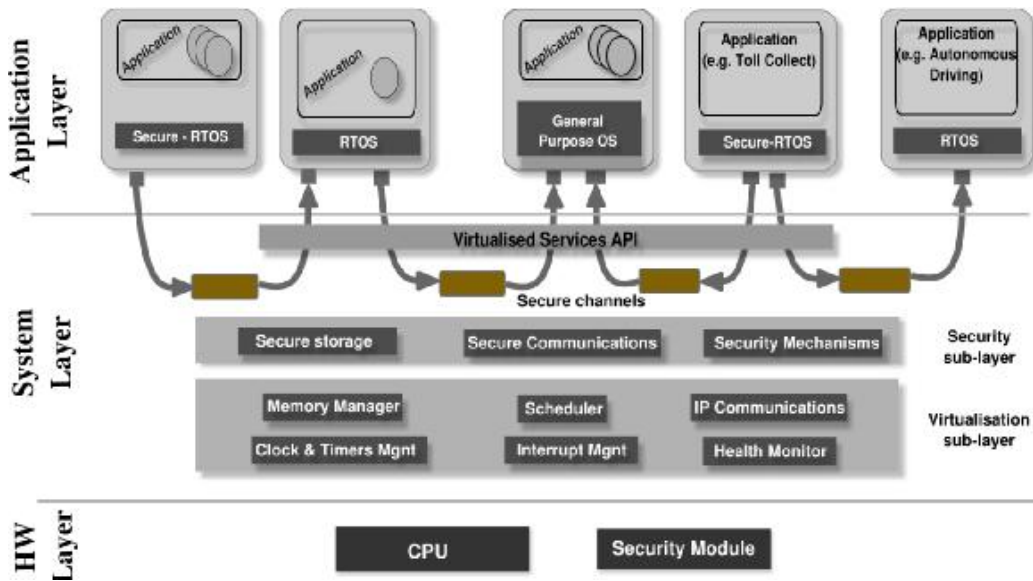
Application Layer

Application
Secure - RTOS

Application
RTOS

Application
General Purpose OS

Application (e.g. Toll Collect)
Secure-RTOS

Application (e.g. Autonomous Driving)
RTOS

System Layer

Virtualised Services API

Secure channels

Secure storage
Secure Communications
Security Mechanisms
Security sub-layer

Memory Manager
Scheduler
IP Communications
Clock & Timers Mgnt
Interrupt Mgnt
Health Monitor
Virtualisation sub-layer

HW Layer

CPU
Security Module